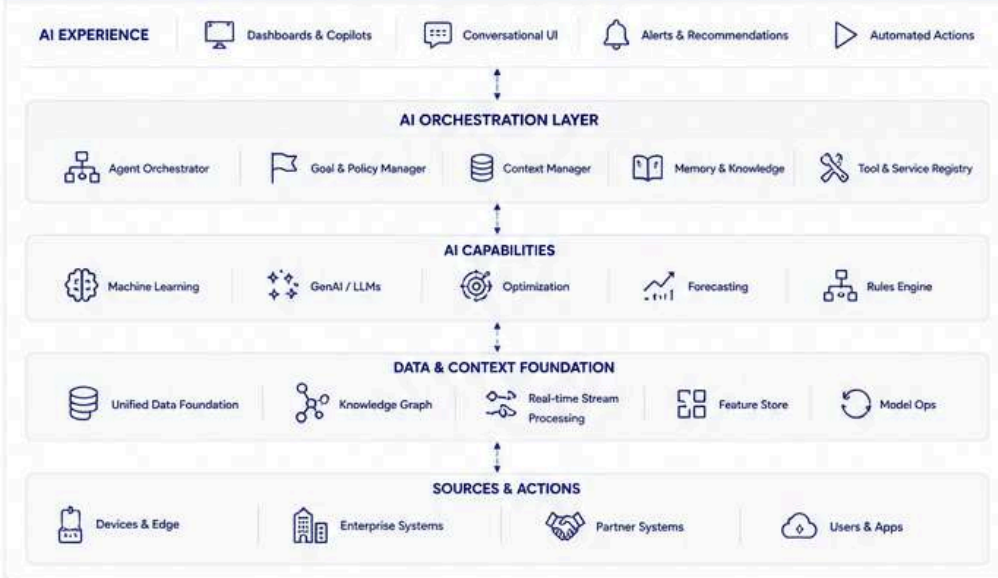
AI EXPERIENCE

Dashboards & Copilots

Conversational UI

Alerts & Recommendations

Automated Actions

AI ORCHESTRATION LAYER

Agent Orchestrator

Goal & Policy Manager

Context Manager

Memory & Knowledge

Tool & Service Registry

AI CAPABILITIES

Machine Learning

GenAI / LLMs

Optimization

Forecasting

Rules Engine

DATA & CONTEXT FOUNDATION

Unified Data Foundation

Knowledge Graph

Real-time Stream Processing

Feature Store

Model Ops

SOURCES & ACTIONS

Devices & Edge

Enterprise Systems

Partner Systems

Users & Apps